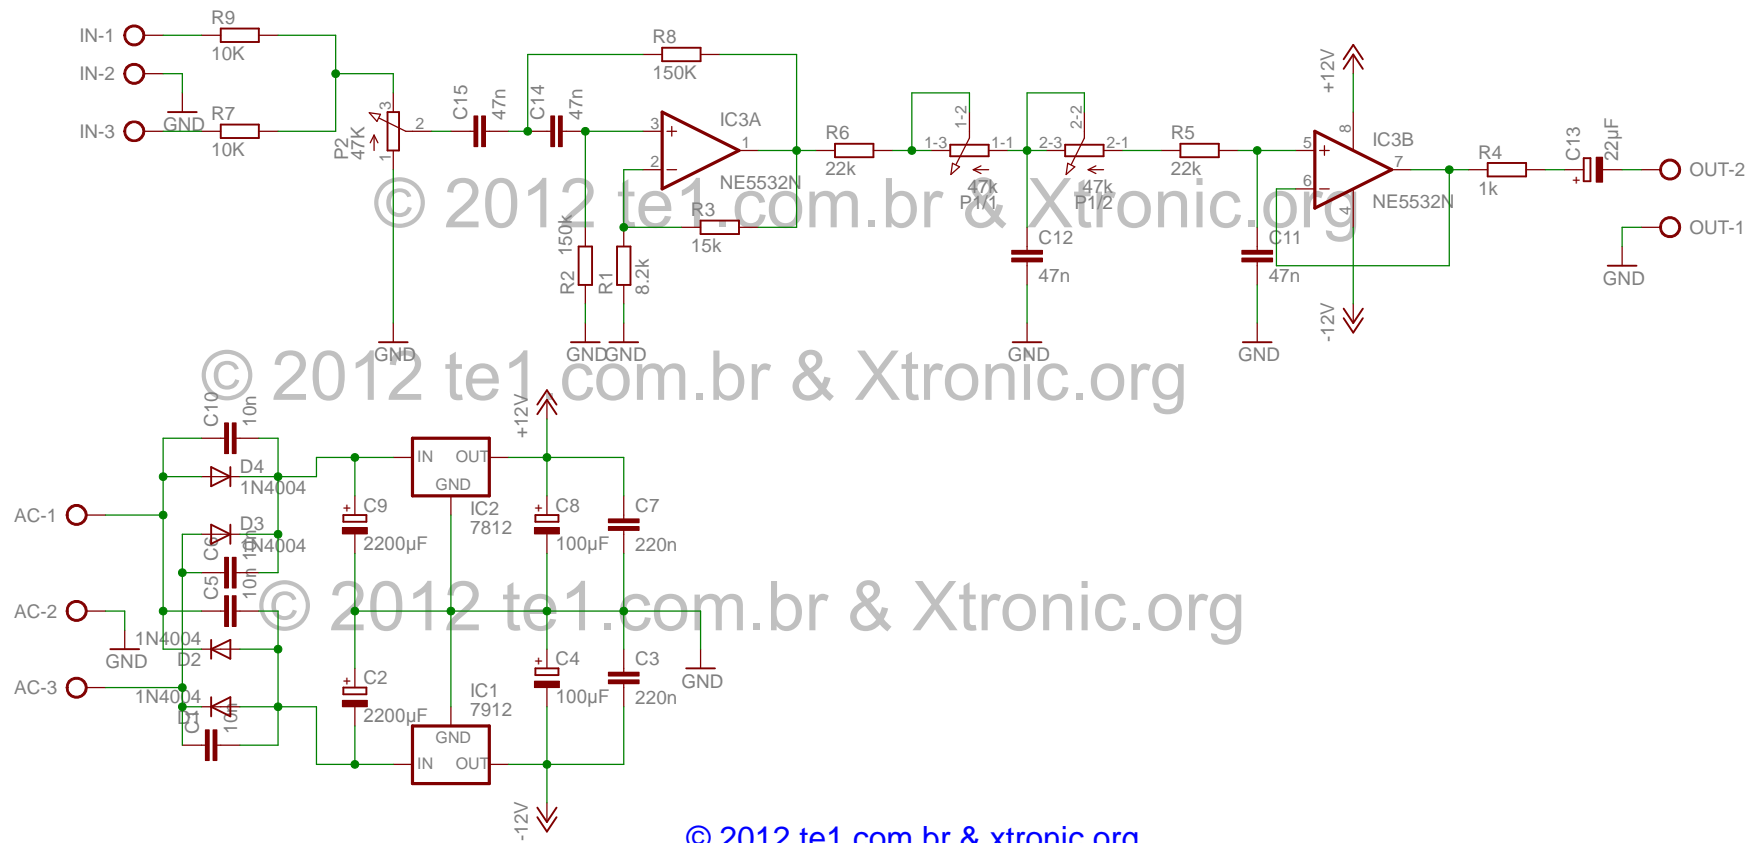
IN-1
IN-2
IN-3
R9
10K
R7
10K
GND
P2
47K
3
2
1
GND
C15
47n
C14
47n
R8
150K
IC3A
NE5532N
3
2
1
R3
15k
R2
150k
R1
8.2k
GNDGND
R6
22k
1-2
1-3
1-1
47k
P1/1
2-2
2-3
2-1
47k
P1/2
C12
47n
GND
R5
22k
C11
47n
GND
+12V
-12V
IC3B
NE5532N
5
6
7
8
4
R4
1k
C13
22µF
OUT-2
OUT-1
GND
© 2012 te1.com.br & Xtronic.org
© 2012 te1.com.br & Xtronic.org
C10
10n
D4
1N4004
D3
1N4004
C6
10n
C5
10n
AC-1
AC-2
AC-3
GND
1N4004
D2
1N4004
D1
C1
10n
IN
OUT
GND
IC2
7812
+12V
C9
2200µF
C8
100µF
C7
220n
© 2012 te1.com.br & Xtronic.org
C2
2200µF
IC1
7912
GND
IN
OUT
C4
100µF
C3
220n
GND
-12V
© 2012 te1.com.br & xtronic.org